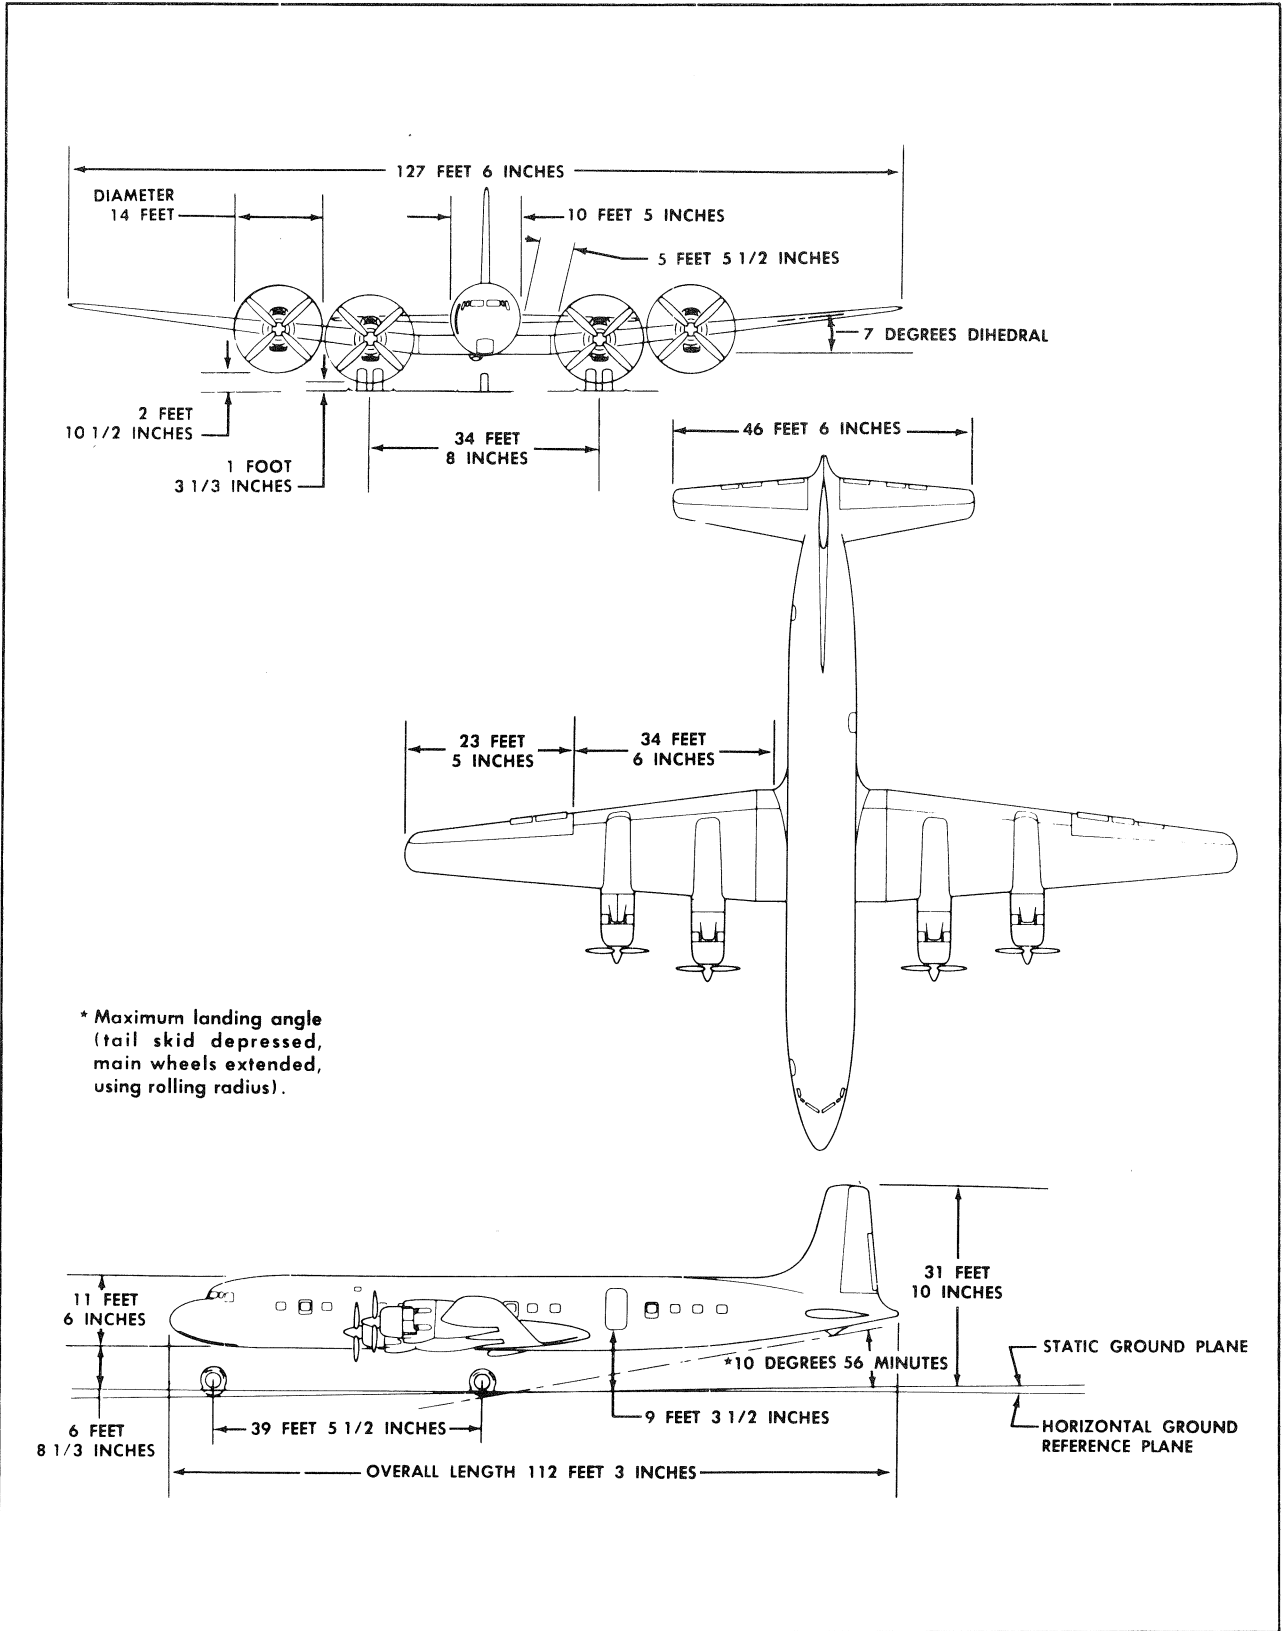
127 FEET 6 INCHES

DIAMETER 14 FEET

10 FEET 5 INCHES

5 FEET 5 1/2 INCHES

7 DEGREES DIHEDRAL

2 FEET 10 1/2 INCHES

1 FOOT 3 1/3 INCHES

34 FEET 8 INCHES

46 FEET 6 INCHES

23 FEET 5 INCHES

34 FEET 6 INCHES

* Maximum landing angle (tail skid depressed, main wheels extended, using rolling radius).

11 FEET 6 INCHES

31 FEET 10 INCHES

STATIC GROUND PLANE

*10 DEGREES 56 MINUTES

6 FEET 8 1/3 INCHES

39 FEET 5 1/2 INCHES

9 FEET 3 1/2 INCHES

HORIZONTAL GROUND REFERENCE PLANE

OVERALL LENGTH 112 FEET 3 INCHES